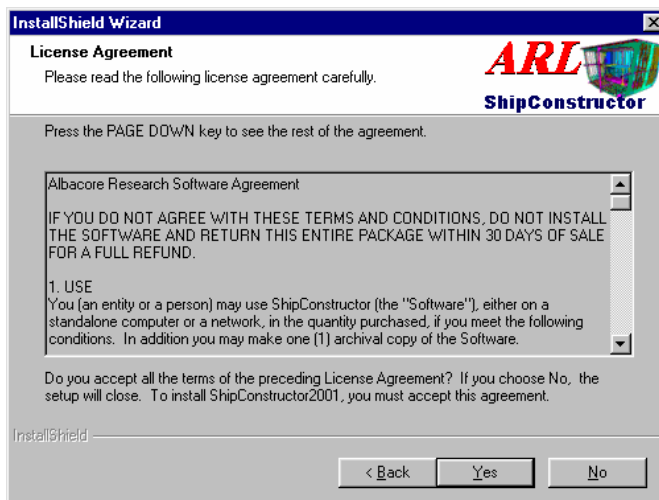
InstallShield Wizard

License Agreement

Please read the following license agreement carefully.

ARL

ShipConstructor

Press the PAGE DOWN key to see the rest of the agreement.

Albacore Research Software Agreement

IF YOU DO NOT AGREE WITH THESE TERMS AND CONDITIONS, DO NOT INSTALL THE SOFTWARE AND RETURN THIS ENTIRE PACKAGE WITHIN 30 DAYS OF SALE FOR A FULL REFUND.

1. USE
You (an entity or a person) may use ShipConstructor (the "Software"), either on a standalone computer or a network, in the quantity purchased, if you meet the following conditions. In addition you may make one (1) archival copy of the Software.

Do you accept all the terms of the preceding License Agreement? If you choose No, the setup will close. To install ShipConstructor2001, you must accept this agreement.

InstallShield

< Back Yes No